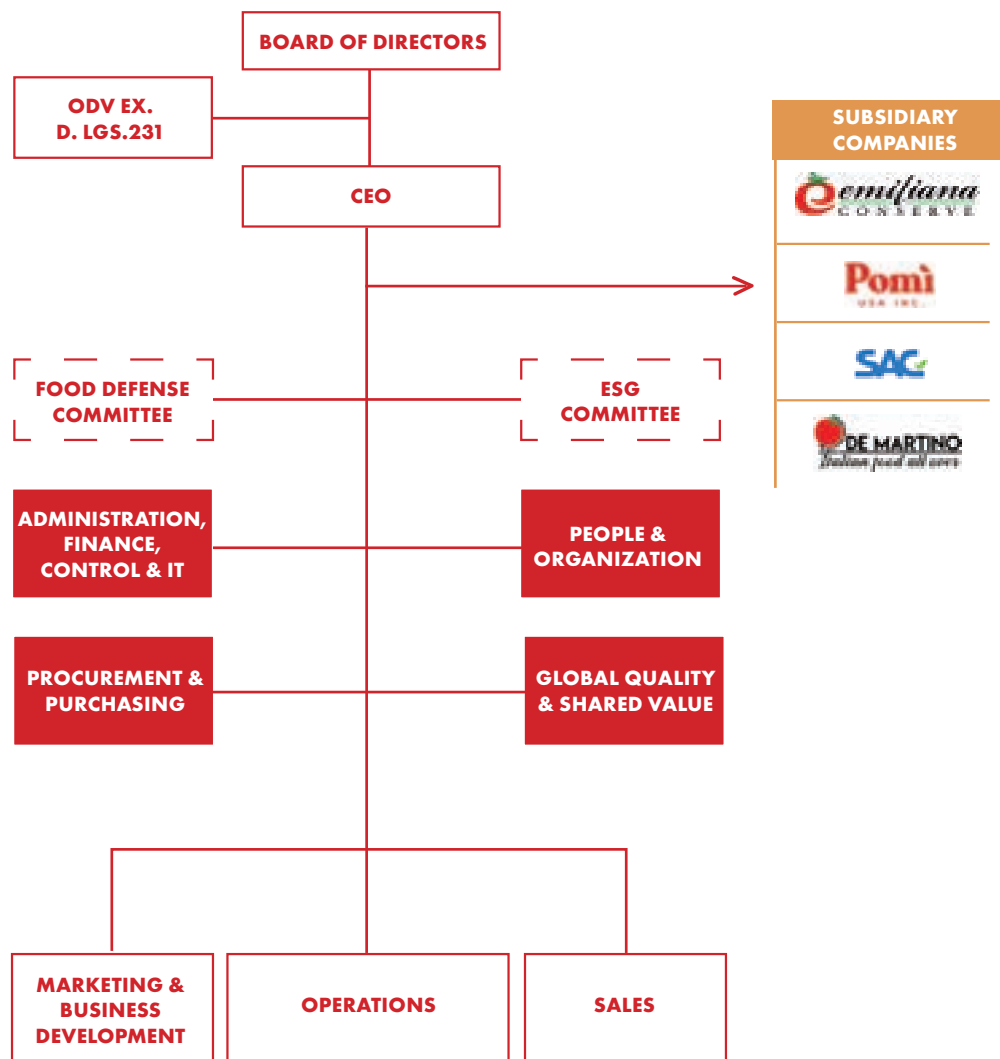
BOARD OF DIRECTORS

ODV EX. D. LGS.231

CEO

SUBSIDIARY COMPANIES

emiliana CONSERVE

Pomì USA INC.

SAC

DE MARTINO Italian food all over

FOOD DEFENSE COMMITTEE

ESG COMMITTEE

ADMINISTRATION, FINANCE, CONTROL & IT

PEOPLE & ORGANIZATION

PROCUREMENT & PURCHASING

GLOBAL QUALITY & SHARED VALUE

MARKETING & BUSINESS DEVELOPMENT

OPERATIONS

SALES